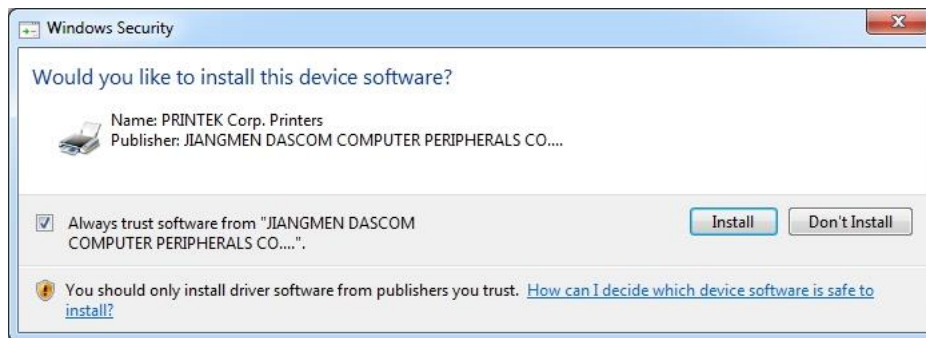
Windows Security

Would you like to install this device software?

Name: PRINTEK Corp. Printers
Publisher: JIANGMEN DASCOM COMPUTER PERIPHERALS CO....

Always trust software from "JIANGMEN DASCOM COMPUTER PERIPHERALS CO....".

Install

Don't Install

You should only install driver software from publishers you trust. How can I decide which device software is safe to install?